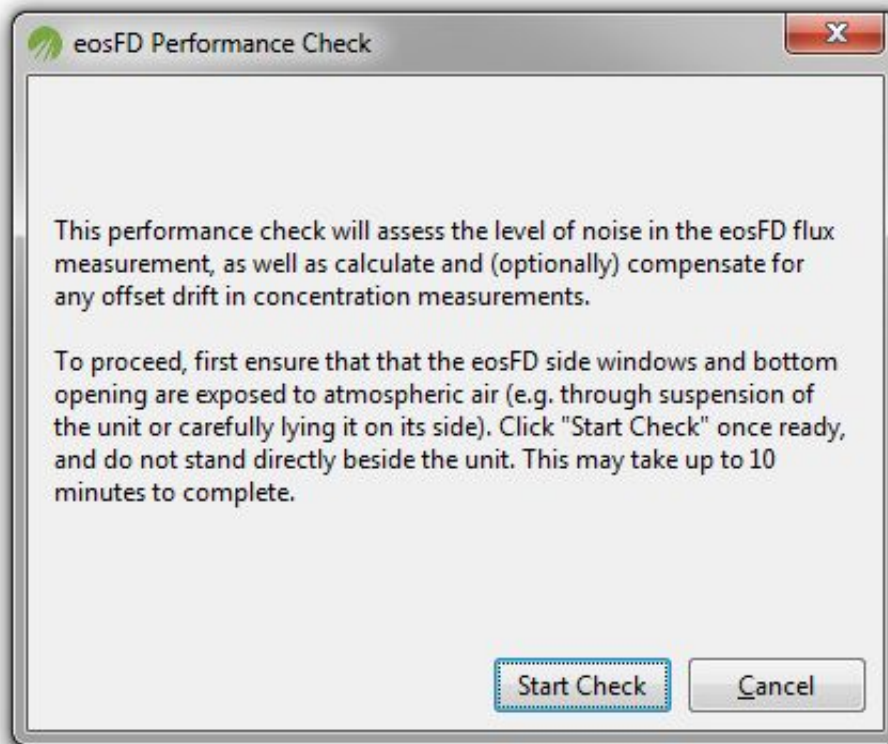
eosFD Performance Check

This performance check will assess the level of noise in the eosFD flux measurement, as well as calculate and (optionally) compensate for any offset drift in concentration measurements.

To proceed, first ensure that that the eosFD side windows and bottom opening are exposed to atmospheric air (e.g. through suspension of the unit or carefully lying it on its side). Click "Start Check" once ready, and do not stand directly beside the unit. This may take up to 10 minutes to complete.

Start Check
Cancel